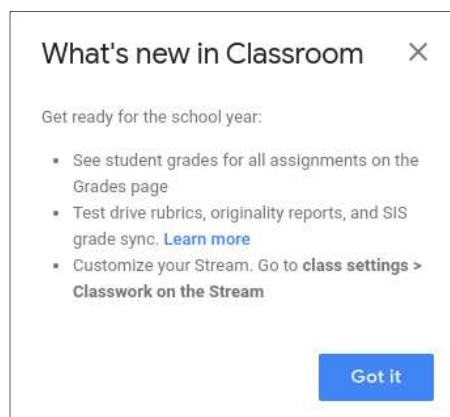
What's new in Classroom ×

Get ready for the school year:

- See student grades for all assignments on the Grades page
- Test drive rubrics, originality reports, and SIS grade sync. Learn more
- Customize your Stream. Go to class settings > Classwork on the Stream

Got it